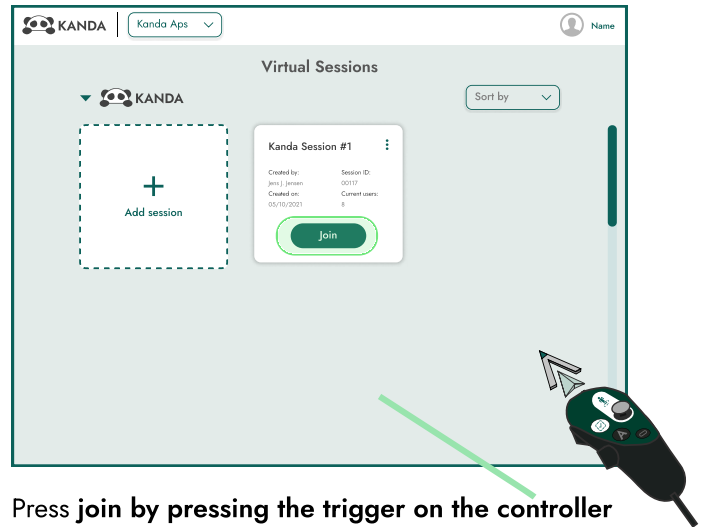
KANDA
Kanda Aps
Name

Virtual Sessions

KANDA
Sort by

+
Add session

Kanda Session #1
Created by:
Jens J. Jensen
Session ID:
00117
Created on:
05/10/2021
Current users:
8
Join

Press join by pressing the trigger on the controller